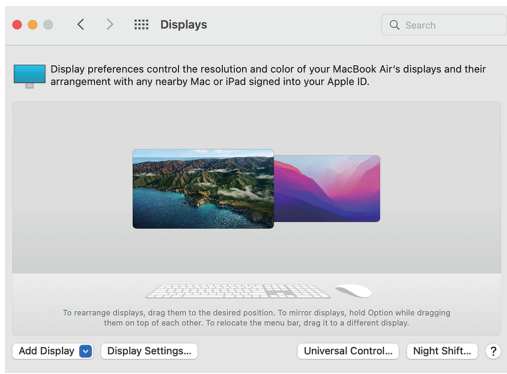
Displays

Search

Display preferences control the resolution and color of your MacBook Air's displays and their arrangement with any nearby Mac or iPad signed into your Apple ID.

To rearrange displays, drag them to the desired position. To mirror displays, hold Option while dragging them on top of each other. To relocate the menu bar, drag it to a different display.

Add Display

Display Settings...

Universal Control...

Night Shift...

?